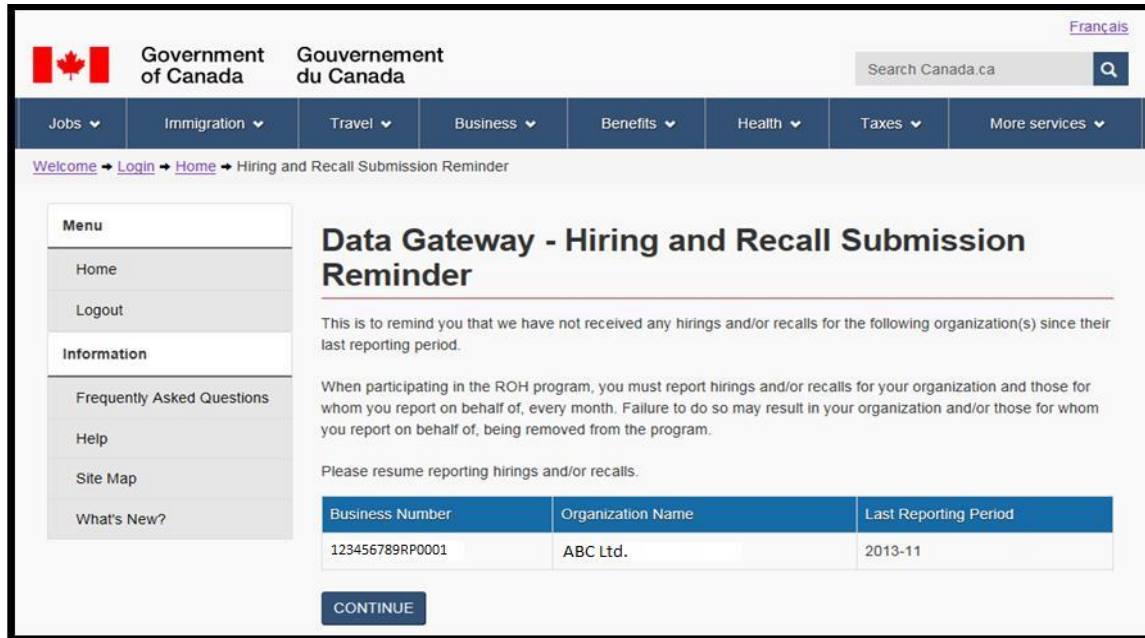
Français

Government of Canada Gouvernement du Canada

Search Canada.ca

Jobs Immigration Travel Business Benefits Health Taxes More services

Welcome → Login → Home → Hiring and Recall Submission Reminder

Menu

Home

Logout

Information

Frequently Asked Questions

Help

Site Map

What's New?

Data Gateway - Hiring and Recall Submission Reminder

This is to remind you that we have not received any hirings and/or recalls for the following organization(s) since their last reporting period.

When participating in the ROH program, you must report hirings and/or recalls for your organization and those for whom you report on behalf of, every month. Failure to do so may result in your organization and/or those for whom you report on behalf of, being removed from the program.

Please resume reporting hirings and/or recalls.

| Business Number | Organization Name | Last Reporting Period |
|---|---|---|
| 123456789RP0001 | ABC Ltd. | 2013-11 |

CONTINUE